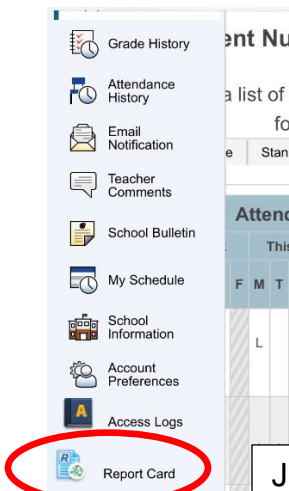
Grade History

Attendance History

Email Notification

Teacher Comments

School Bulletin

My Schedule

School Information

Account Preferences

Access Logs

Report Card

ent Nu

a list of

fo

e Stan

Attend

This

F M T

L

J